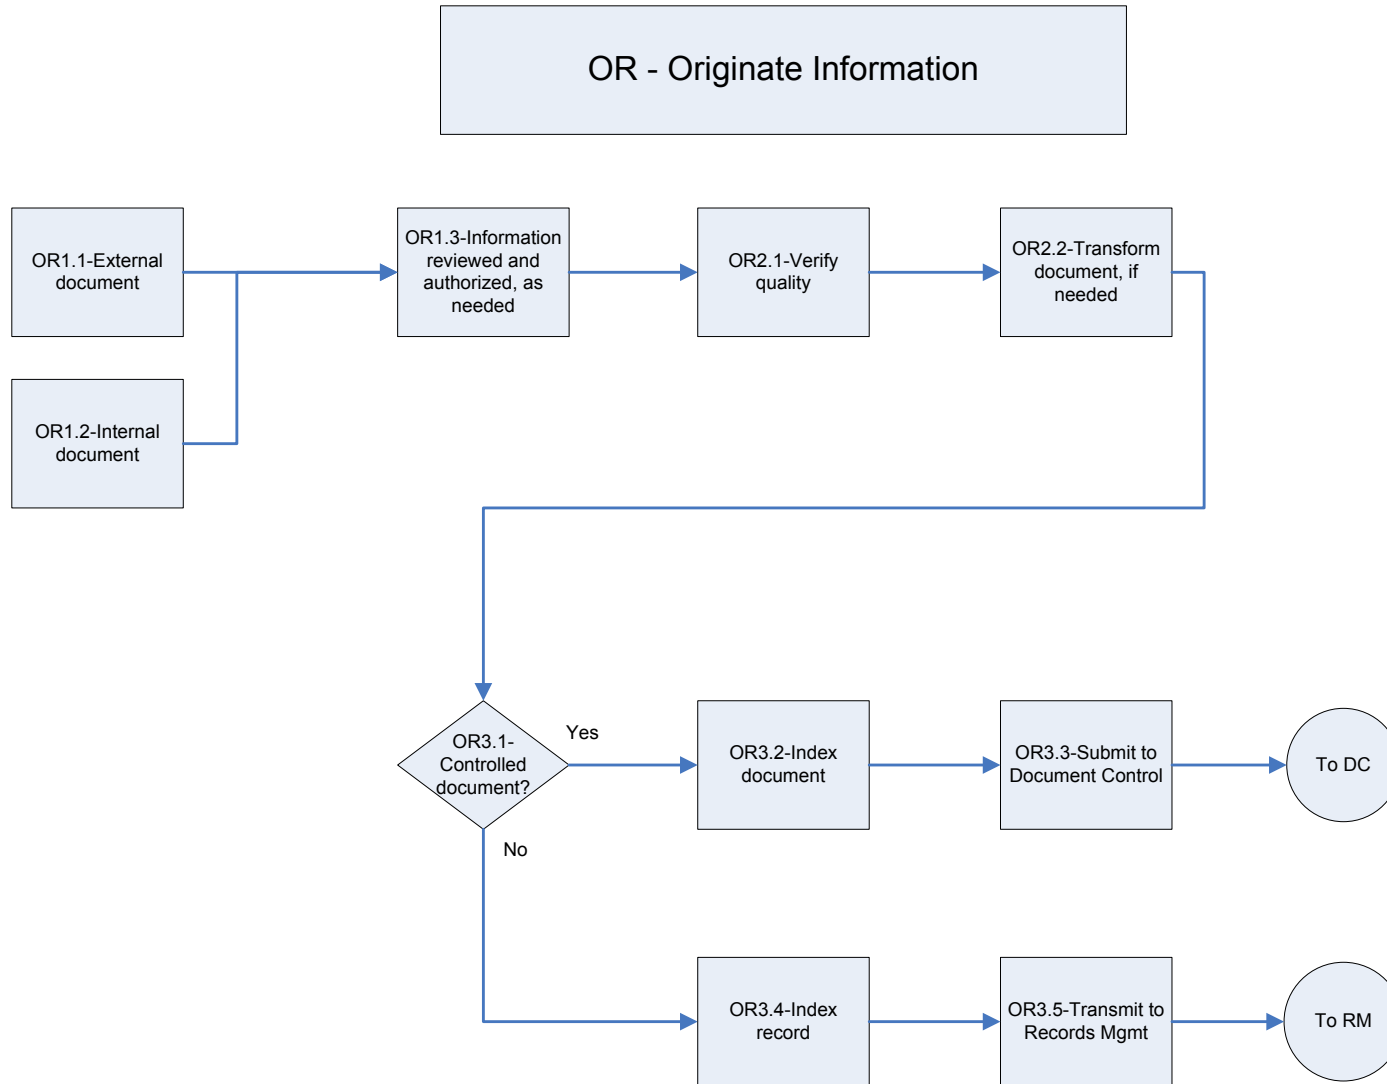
OR - Originate Information

OR1.1-External document

OR1.2-Internal document

OR1.3-Information reviewed and authorized, as needed

OR2.1-Verify quality

OR2.2-Transform document, if needed

OR3.1-Controlled document?

Yes

No

OR3.2-Index document

OR3.3-Submit to Document Control

To DC

OR3.4-Index record

OR3.5-Transmit to Records Mgmt

To RM